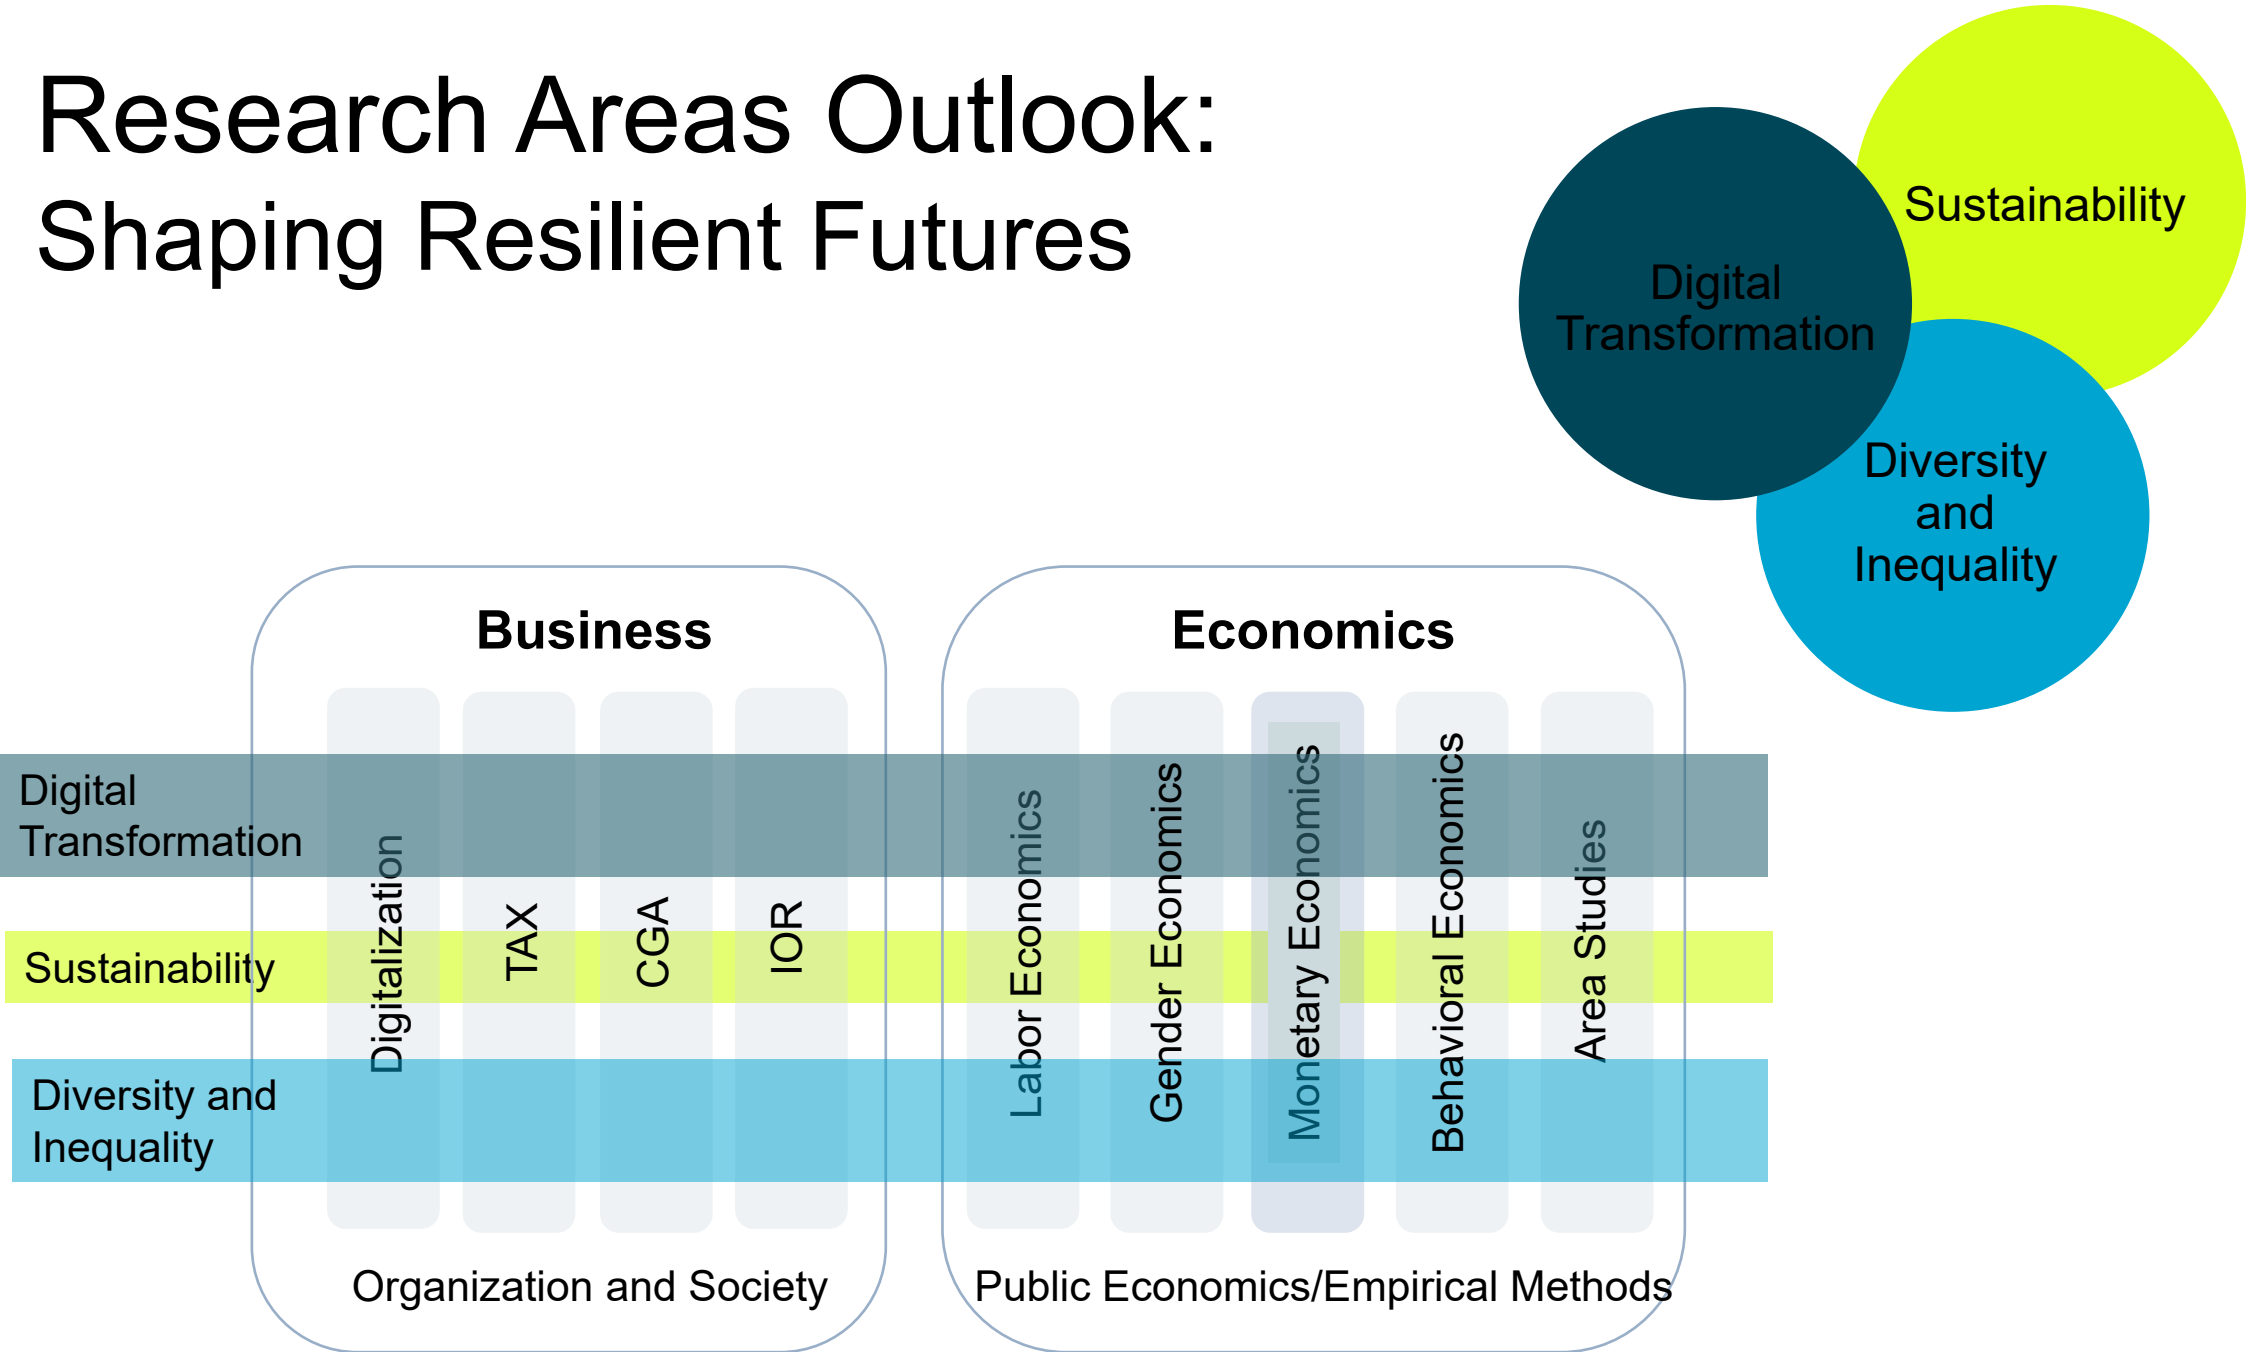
Research Areas Outlook:
Shaping Resilient Futures

Sustainability

Digital Transformation

Diversity and Inequality

Business

Economics

Digital Transformation

Sustainability

Diversity and Inequality

Digitalization

TAX

CGA

IOR

Labor Economics

Gender Economics

Monetary Economics

Behavioral Economics

Area Studies

Organization and Society

Public Economics/Empirical Methods